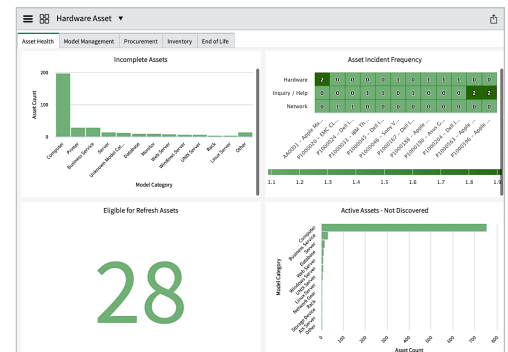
Hardware Asset ▼

Asset Health | Model Management | Procurement | Inventory | End of Life

Incomplete Assets

200
100
0

Asset Count

Computer, Printer, Business Service, Server, Unknown Model Cat..., Database, Monitor, Web Server, Windows Server, Unix Server, Rack, Linux Server, Other

Model Category

Asset Incident Frequency

Hardware: 2 0 0 0 1 0 1 1 0 0
Inquiry / Help: 0 0 0 1 0 0 0 0 2 2
Network: 0 1 0 0 0 0 0 0 0 0

AA0001 - Apple M..., P1000031 - EMC CL..., P1000034 - Dell I..., P1000053 - Dell I..., P1000046 - Sony V..., P1000107 - Dell I..., P1000136 - Apple..., P1000180 - Acer C..., P1000363 - Dell I..., P1000396 - Apple...

1.1 1.2 1.3 1.4 1.5 1.6 1.7 1.8 1.9

Eligible for Refresh Assets

28

Active Assets - Not Discovered

Computer, Business Service, Server, Database, Web Server, Windows Server, Unix Server, Linux Server, Network Gear, Rack, Storage Device, AIX Server, Other

Model Category

0 100 200 300 400 500 600 700 800

Asset Count